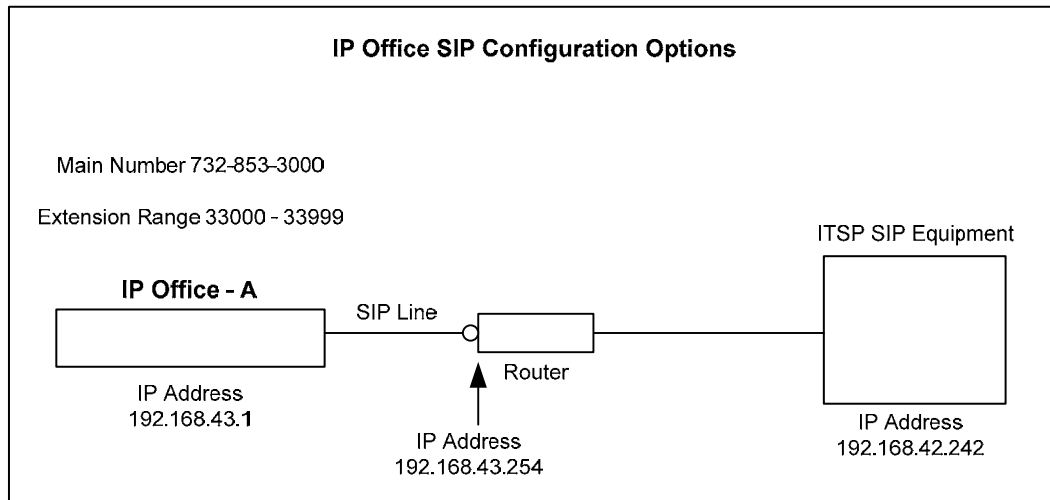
IP Office SIP Configuration Options

Main Number 732-853-3000

Extension Range 33000 - 33999

ITSP SIP Equipment

IP Office - A

SIP Line

Router

IP Address
192.168.43.1

IP Address
192.168.43.254

IP Address
192.168.42.242